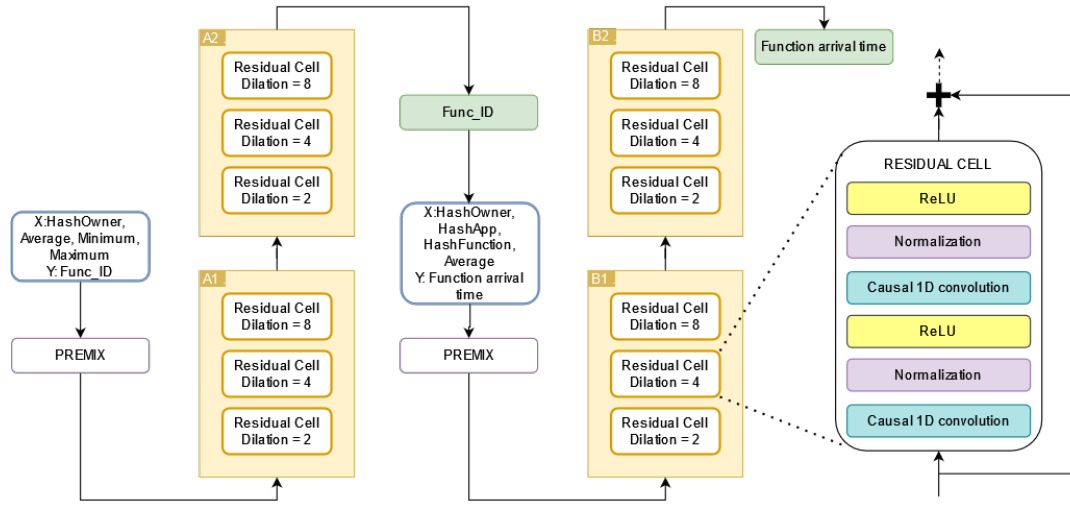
X:HashOwner, Average, Minimum, Maximum
Y: Func_ID

PREMIX

A1
Residual Cell
Dilation = 8
Residual Cell
Dilation = 4
Residual Cell
Dilation = 2

A2
Residual Cell
Dilation = 8
Residual Cell
Dilation = 4
Residual Cell
Dilation = 2

Func_ID

X:HashOwner, HashApp, HashFunction, Average
Y: Function arrival time

PREMIX

B1
Residual Cell
Dilation = 8
Residual Cell
Dilation = 4
Residual Cell
Dilation = 2

B2
Residual Cell
Dilation = 8
Residual Cell
Dilation = 4
Residual Cell
Dilation = 2

Function arrival time

RESIDUAL CELL
ReLU
Normalization
Causal 1D convolution
ReLU
Normalization
Causal 1D convolution